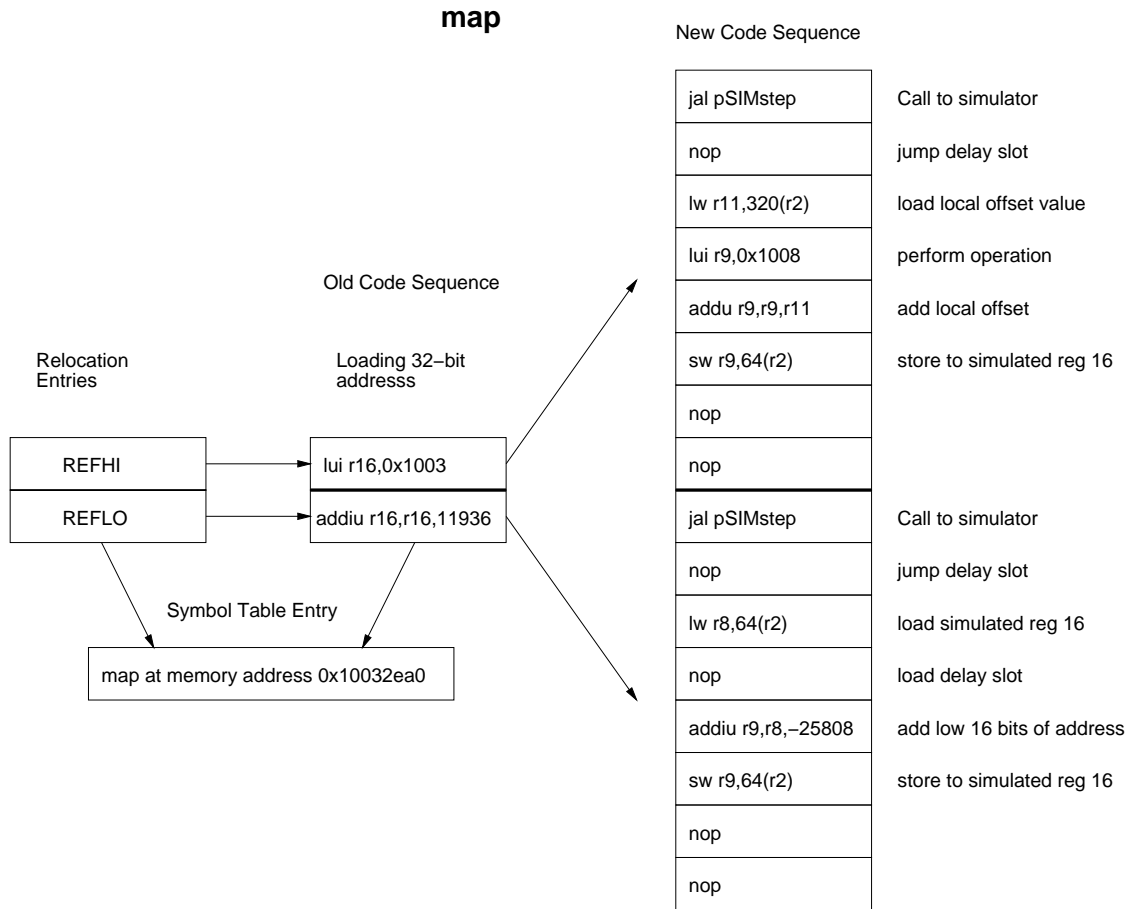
map

New Code Sequence

| jal pSIMstep | Call to simulator |
|---|---|
| nop | jump delay slot |
| lw r11,320(r2) | load local offset value |
| lui r9,0x1008 | perform operation |
| addu r9,r9,r11 | add local offset |
| sw r9,64(r2) | store to simulated reg 16 |
| nop | |
| nop | |
| jal pSIMstep | Call to simulator |
| nop | jump delay slot |
| lw r8,64(r2) | load simulated reg 16 |
| nop | load delay slot |
| addiu r9,r8,−25808 | add low 16 bits of address |
| sw r9,64(r2) | store to simulated reg 16 |
| nop | |
| nop | |

Old Code Sequence

Relocation Entries

Loading 32−bit addresss

REFHI

REFLO

lui r16,0x1003

addiu r16,r16,11936

Symbol Table Entry

map at memory address 0x10032ea0